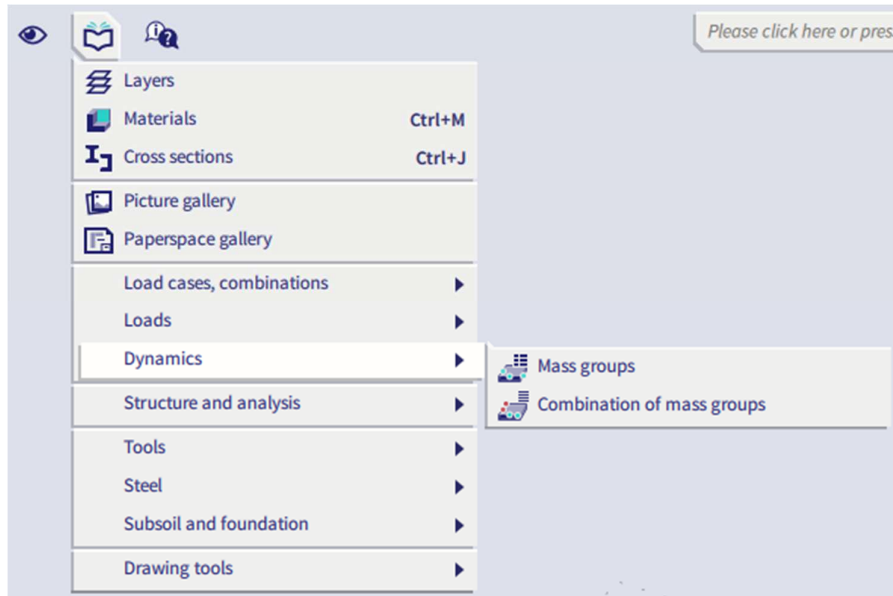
Please click here or pres

Layers
Materials Ctrl+M
Cross sections Ctrl+J
Picture gallery
Paperspace gallery
Load cases, combinations
Loads
Dynamics
Structure and analysis
Tools
Steel
Subsoil and foundation
Drawing tools

Mass groups
Combination of mass groups